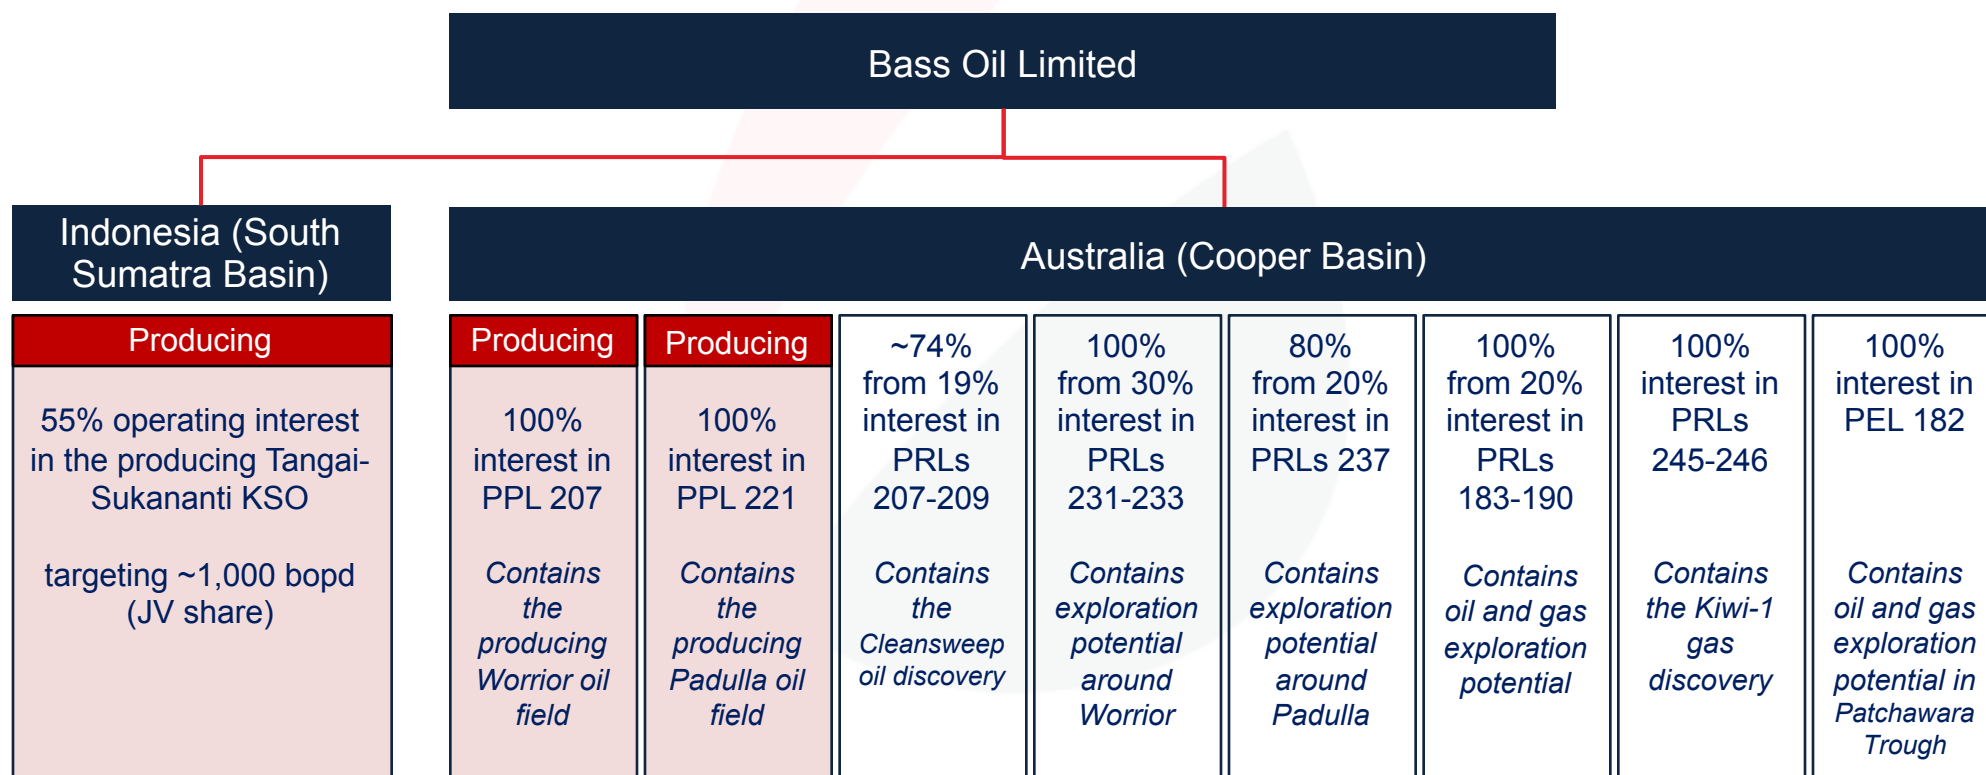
Bass Oil Limited

Indonesia (South Sumatra Basin)

Australia (Cooper Basin)

Producing

55% operating interest in the producing Tangai-Sukananti KSO

targeting ~1,000 bopd (JV share)

Producing

100% interest in PPL 207

*Contains the producing Worrior oil field*

Producing

100% interest in PPL 221

*Contains the producing Padulla oil field*

~74% from 19% interest in PRLs 207-209

*Contains the Cleansweep oil discovery*

100% from 30% interest in PRLs 231-233

*Contains exploration potential around Worrior*

80% from 20% interest in PRLs 237

*Contains exploration potential around Padulla*

100% from 20% interest in PRLs 183-190

*Contains oil and gas exploration potential*

100% interest in PRLs 245-246

*Contains the Kiwi-1 gas discovery*

100% interest in PEL 182

*Contains oil and gas exploration potential in Patchawarra Trough*